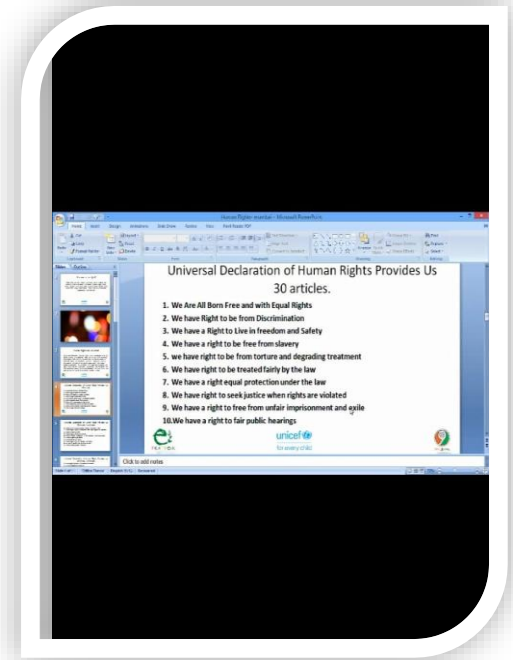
Universal Declaration of Human Rights Provides Us 30 articles.

1. We Are All Born Free and with Equal Rights
2. We have Right to be from Discrimination
3. We have a Right to Live in freedom and Safety
4. We have a right to be free from slavery
5. we have right to be from torture and degrading treatment
6. We have right to be treated fairly by the law
7. We have a right equal protection under the law
8. We have right to seek justice when rights are violated
9. We have a right to free from unfair imprisonment and exile
10. We have a right to fair public hearings

unicef
for every child

Click to add notes